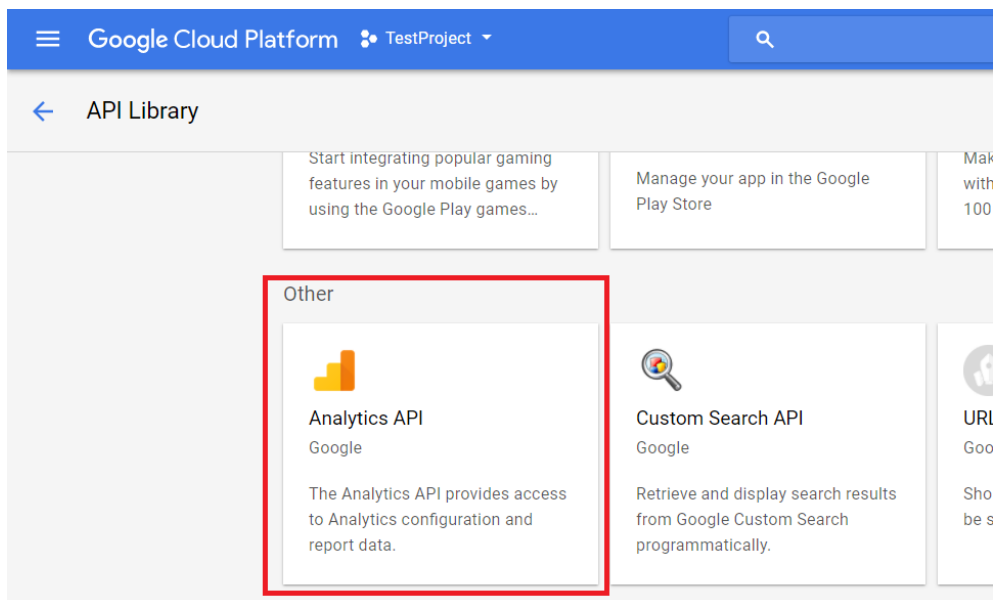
Google Cloud Platform TestProject

API Library

Start integrating popular gaming features in your mobile games by using the Google Play games...

Manage your app in the Google Play Store

Mak with 100

Other

Analytics API
Google
The Analytics API provides access to Analytics configuration and report data.

Custom Search API
Google
Retrieve and display search results from Google Custom Search programmatically.

URL
Goo
Sho be s